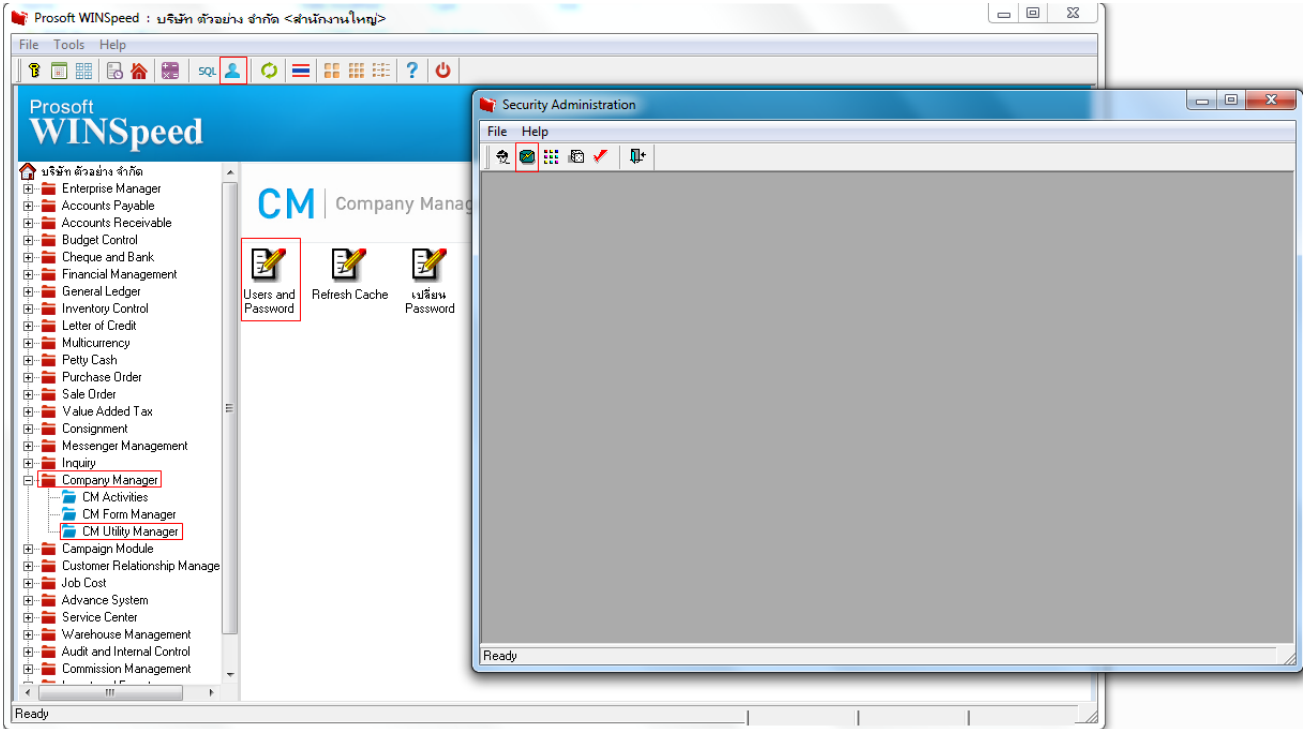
Prosoft WINSpeed : บริษัท ตัวอย่าง จำกัด <สำนักงานใหญ่>

File Tools Help

SQL

Prosoft
WINSpeed

บริษัท ตัวอย่าง จำกัด
Enterprise Manager
Accounts Payable
Accounts Receivable
Budget Control
Cheque and Bank
Financial Management
General Ledger
Inventory Control
Letter of Credit
Multicurrency
Petty Cash
Purchase Order
Sale Order
Value Added Tax
Consignment
Messenger Management
Inquiry
Company Manager
CM Activities
CM Form Manager
CM Utility Manager
Campaign Module
Customer Relationship Manage
Job Cost
Advance System
Service Center
Warehouse Management
Audit and Internal Control
Commission Management

CM | Company Manag

Users and Password
Refresh Cache
เปลี่ยน Password

Ready

Security Administration

File Help

Ready